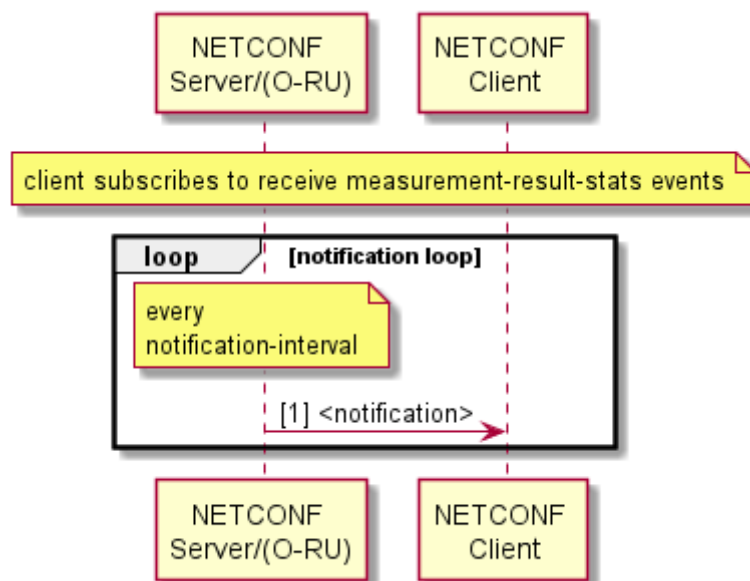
NETCONF Server/(O-RU)

NETCONF Client

client subscribes to receive measurement-result-stats events

loop [notification loop]

every notification-interval

[1] <notification>

NETCONF Server/(O-RU)

NETCONF Client